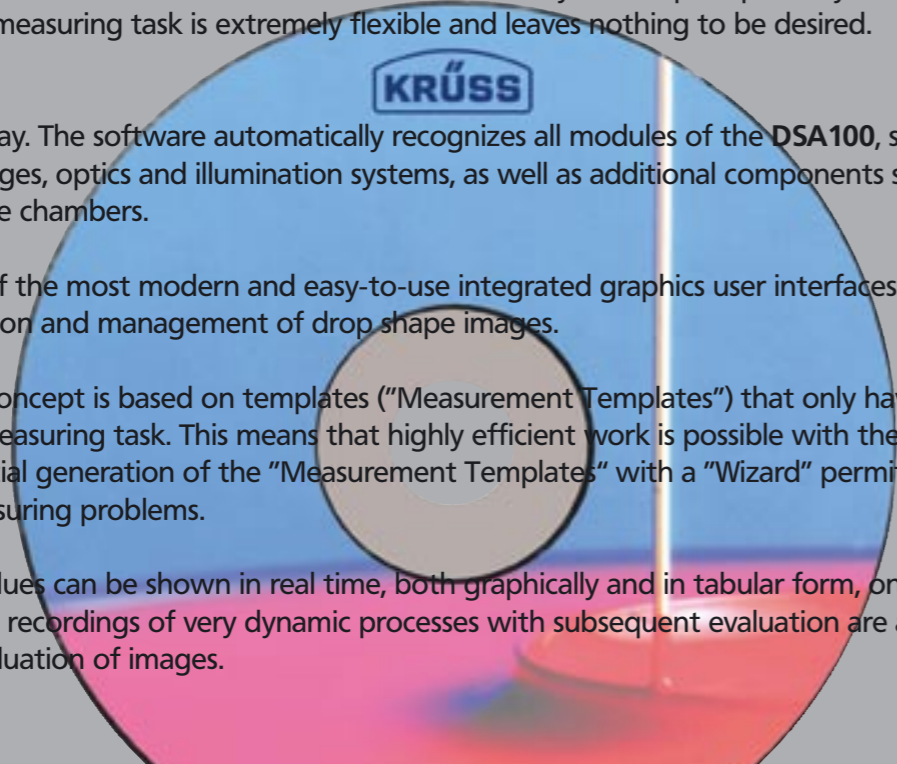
measuring task is extremely flexible and leaves nothing to be desired.

KRÜSS

ay. The software automatically recognizes all modules of the **DSA100**, s ges, optics and illumination systems, as well as additional components s e chambers.

f the most modern and easy-to-use integrated graphics user interfaces on and management of drop shape images.

oncept is based on templates ("Measurement Templates") that only hav easuring task. This means that highly efficient work is possible with the ial generation of the "Measurement Templates" with a "Wizard" permi suring problems.

lues can be shown in real time, both graphically and in tabular form, or recordings of very dynamic processes with subsequent evaluation are luation of images.